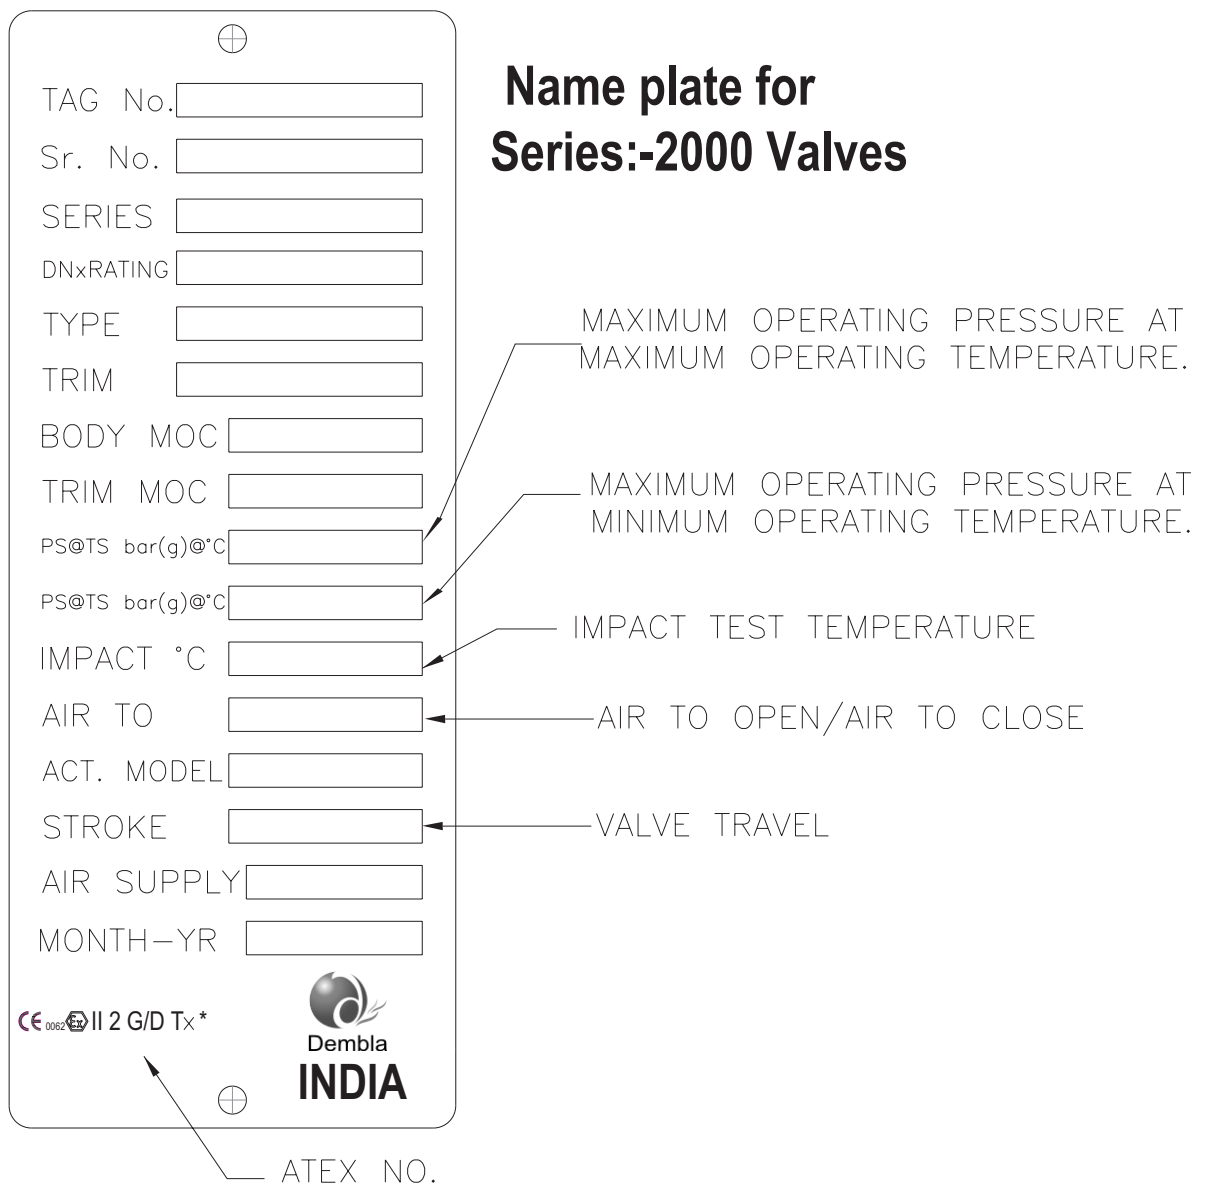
Name plate for
Series:-2000 Valves

TAG No.
Sr. No.
SERIES
DNxRATING
TYPE
TRIM
BODY MOC
TRIM MOC
PS@TS bar(g)@°C
PS@TS bar(g)@°C
IMPACT °C
AIR TO
ACT. MODEL
STROKE
AIR SUPPLY
MONTH-YR

MAXIMUM OPERATING PRESSURE AT MAXIMUM OPERATING TEMPERATURE.

MAXIMUM OPERATING PRESSURE AT MINIMUM OPERATING TEMPERATURE.

IMPACT TEST TEMPERATURE

AIR TO OPEN/AIR TO CLOSE

VALVE TRAVEL

CE 0062 Ex II 2 G/D Tx*

Dembla
INDIA

ATEX NO.